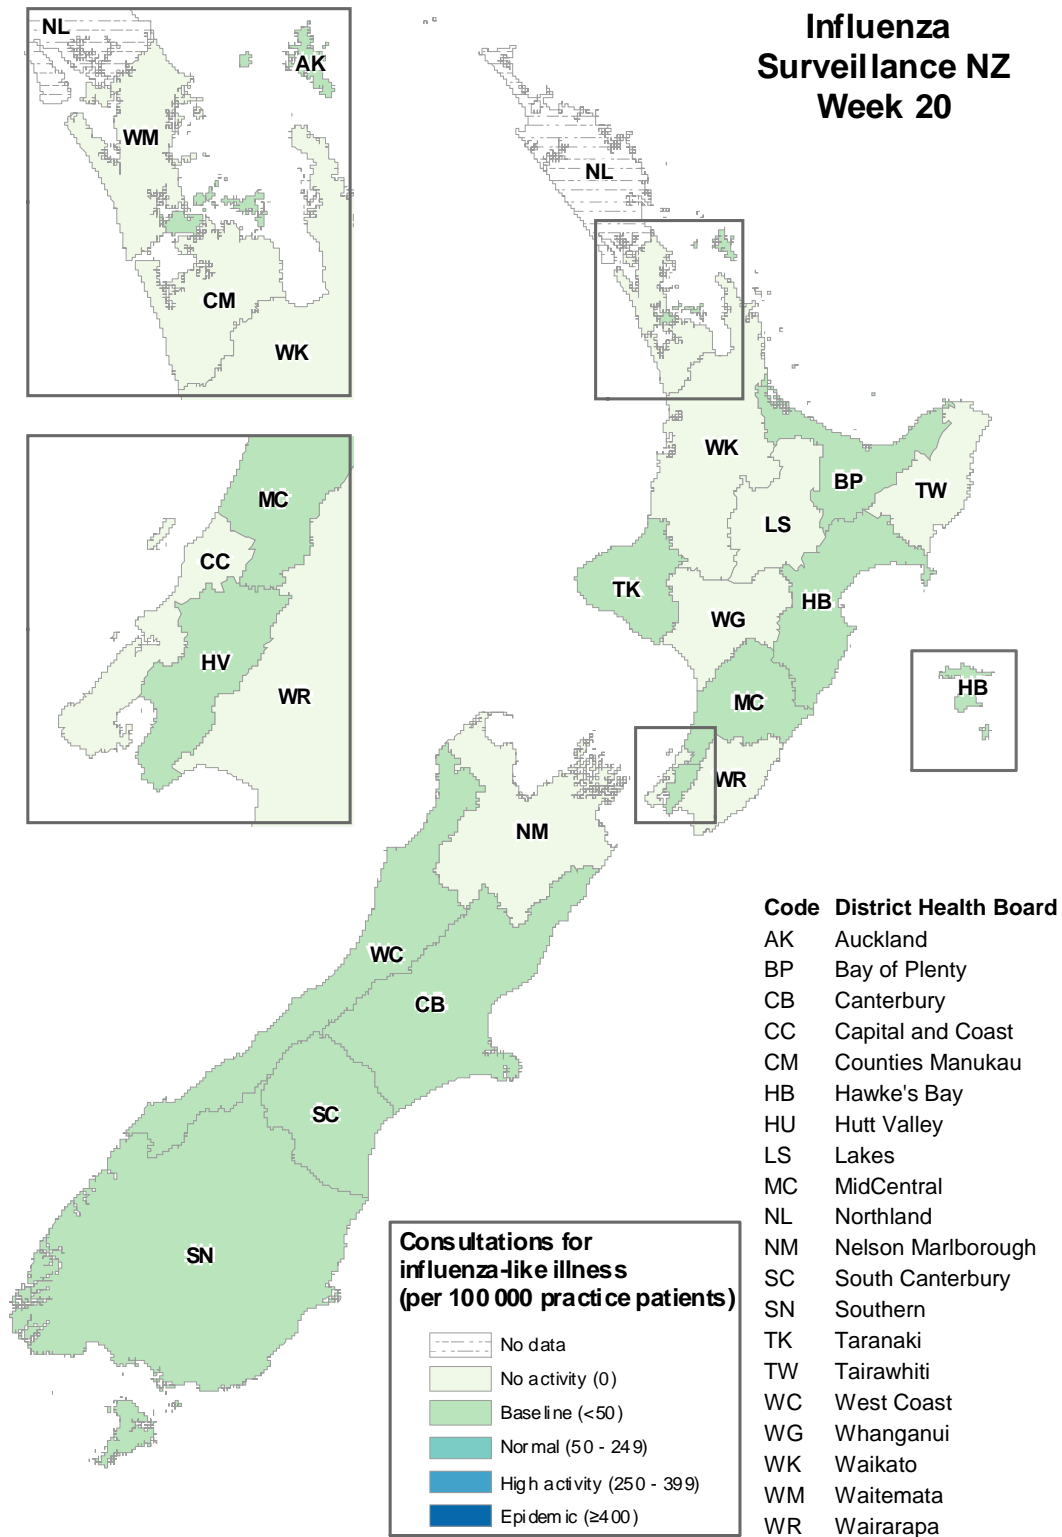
Influenza Surveillance NZ Week 20

NL
AK
WM
CM
WK

MC
CC
HV
WR

NL
WK
BP
TW
LS
TK
WG
HB
MC
HB
WR
NM
WC
CB
SC
SN

| Code | District Health Board |
|---|---|
| AK | Auckland |
| BP | Bay of Plenty |
| CB | Canterbury |
| CC | Capital and Coast |
| CM | Counties Manukau |
| HB | Hawke's Bay |
| HU | Hutt Valley |
| LS | Lakes |
| MC | MidCentral |
| NL | Northland |
| NM | Nelson Marlborough |
| SC | South Canterbury |
| SN | Southern |
| TK | Taranaki |
| TW | Tairawhiti |
| WC | West Coast |
| WG | Whanganui |
| WK | Waikato |
| WM | Waitemata |
| WR | Wairarapa |

Consultations for influenza-like illness (per 100 000 practice patients)

No data
No activity (0)
Baseline (<50)
Normal (50 - 249)
High activity (250 - 399)
Epidemic (≥400)